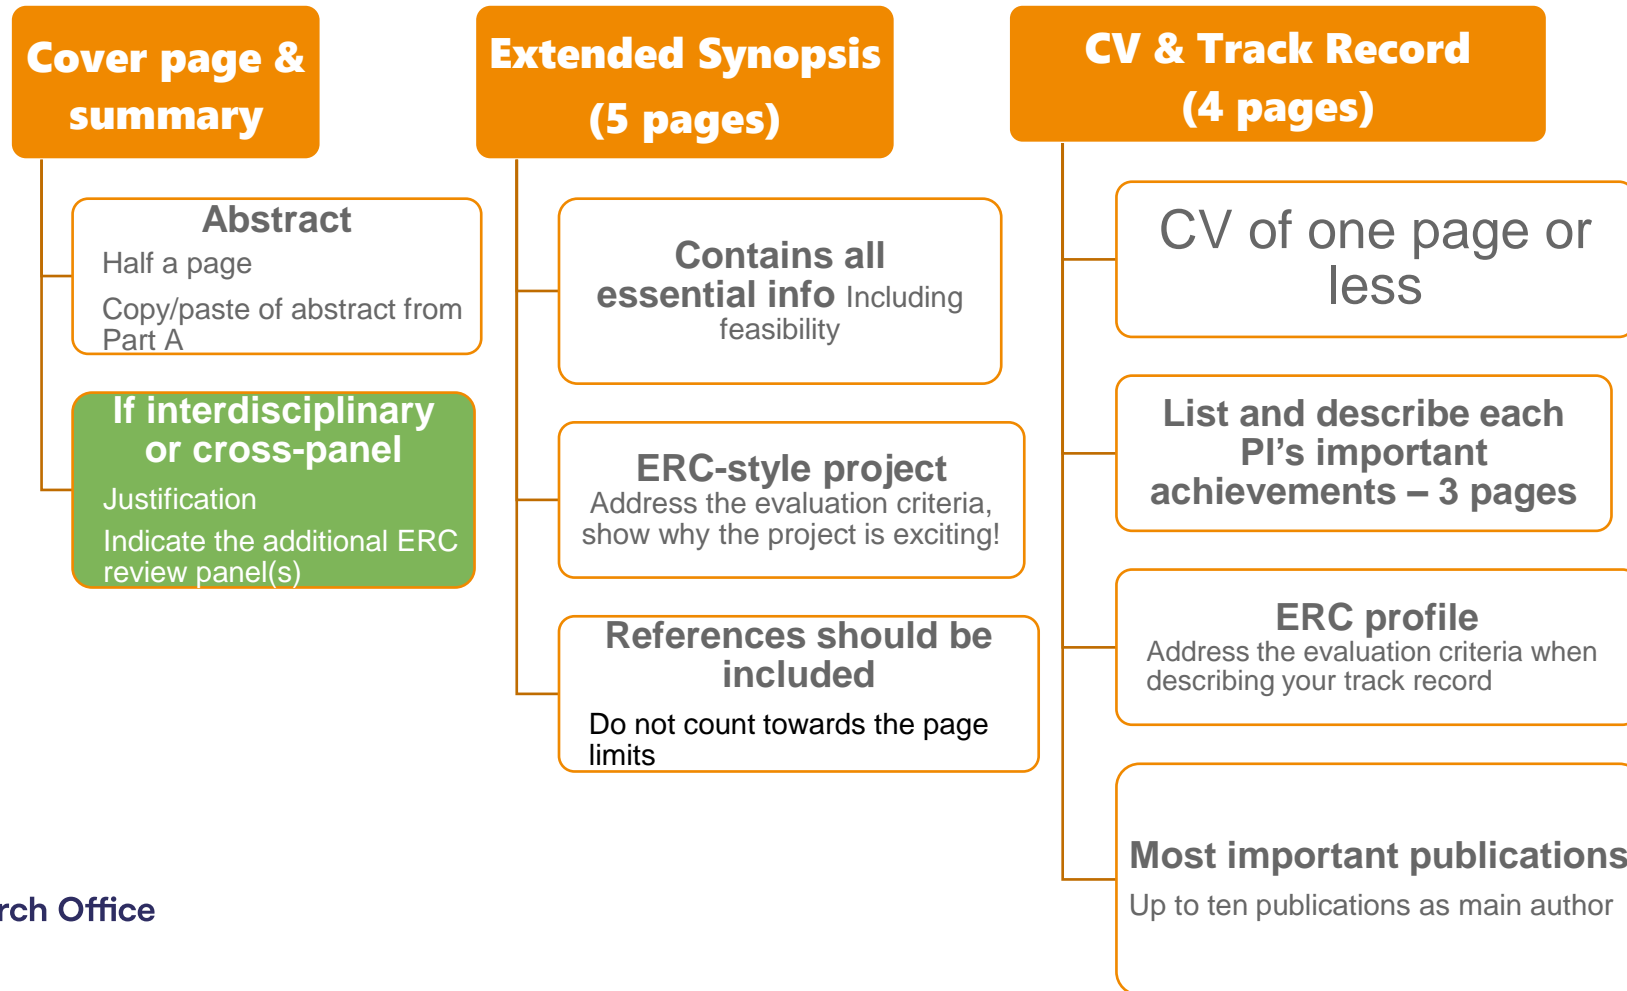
Cover page & summary

Abstract
Half a page
Copy/paste of abstract from Part A

If interdisciplinary or cross-panel
Justification
Indicate the additional ERC review panel(s)

Extended Synopsis (5 pages)

Contains all essential info Including feasibility

ERC-style project
Address the evaluation criteria, show why the project is exciting!

References should be included
Do not count towards the page limits

CV & Track Record (4 pages)

CV of one page or less

List and describe each PI's important achievements – 3 pages

ERC profile
Address the evaluation criteria when describing your track record

Most important publications
Up to ten publications as main author

rch Office